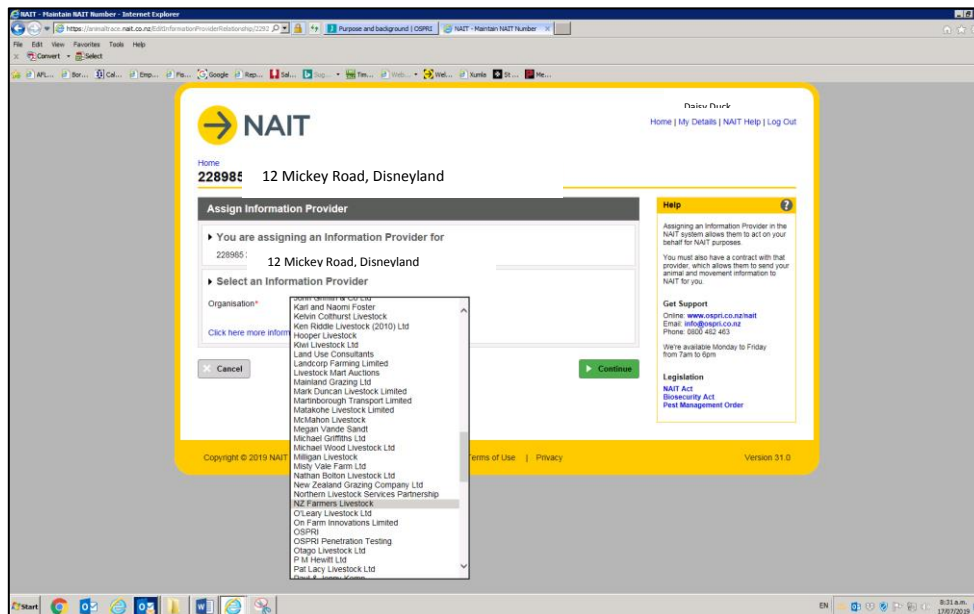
NAIT - Maintain NAIT Number - Internet Explorer

https://animaltrace.nait.co.nz/EditInformationProviderRelationship/2282

Purpose and background | OSPRI

NAIT - Maintain NAIT Number

File Edit View Favorites Tools Help

Convert Select

APL... Bor... Cal... Emp... Fis... Google Rep... Sal... Sup... Tim... Web... Wel... Xumis St... Me...

NAIT

Daisy Duck

Home | My Details | NAIT Help | Log Out

Home

228985 12 Mickey Road, Disneyland

Assign Information Provider

▸ You are assigning an Information Provider for

228985 12 Mickey Road, Disneyland

▸ Select an Information Provider

Organisation*

Click here more inform

Cancel

Continue

John Grimm & Co Ltd
Karl and Naomi Foster
Kelvin Colthurst Livestock
Ken Riddle Livestock (2010) Ltd
Hooper Livestock
Kiwi Livestock Ltd
Land Use Consultants
Landcorp Farming Limited
Livestock Mart Auctions
Mainland Grazing Ltd
Mark Duncan Livestock Limited
Martinborough Transport Limited
Matakohe Livestock Limited
McMahon Livestock
Megan Vande Sandt
Michael Griffiths Ltd
Michael Wood Livestock Ltd
Milligan Livestock
Misty Vale Farm Ltd
Nathan Bolton Livestock Ltd
New Zealand Grazing Company Ltd
Northern Livestock Services Partnership
NZ Farmers Livestock
O'Leary Livestock Ltd
On Farm Innovations Limited
OSPRI
OSPRI Penetration Testing
Otago Livestock Ltd
P M Hewitt Ltd
Pat Lacy Livestock Ltd
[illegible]

Help

Assigning an Information Provider in the NAIT system allows them to act on your behalf for NAIT purposes.

You must also have a contract with that provider, which allows them to send your animal and movement information to NAIT for you.

Get Support

Online: www.ospri.co.nz/nait
Email: info@ospri.co.nz
Phone: 0800 482 463

We're available Monday to Friday from 7am to 6pm

Legislation

NAIT Act
Biosecurity Act
Pest Management Order

Copyright © 2019 NAIT

Terms of Use | Privacy

Version 31.0

Start

EN

8:31 a.m.
17/07/2019